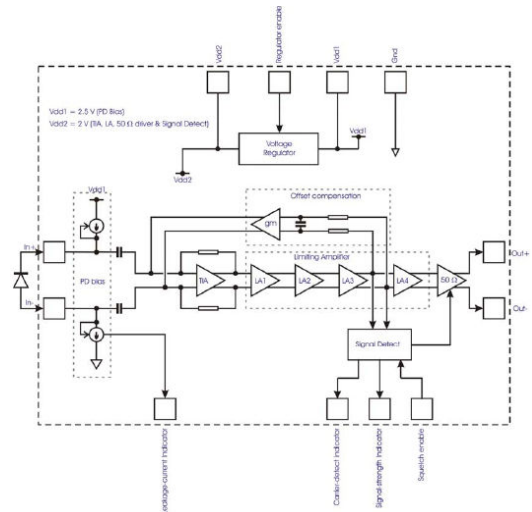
Vdd2

Regulator enable

Vdd1

Gnd

Vdd1 = 2.5 V (PD Bias)
Vdd2 = 2 V (TIA, LA, 50 Ω driver & Signal Detect)

Voltage Regulator

Vdd1

Vdd2

Vdd1

Offset compensation

gm

In+

In-

PD bias

TIA

Limiting Amplifier

LA1

LA2

LA3

LA4

50 Ω

Out+

Out-

Signal Detect

Leakage-current indicator

Carrier-detect indicator

Signal strength indicator

Squelch enable